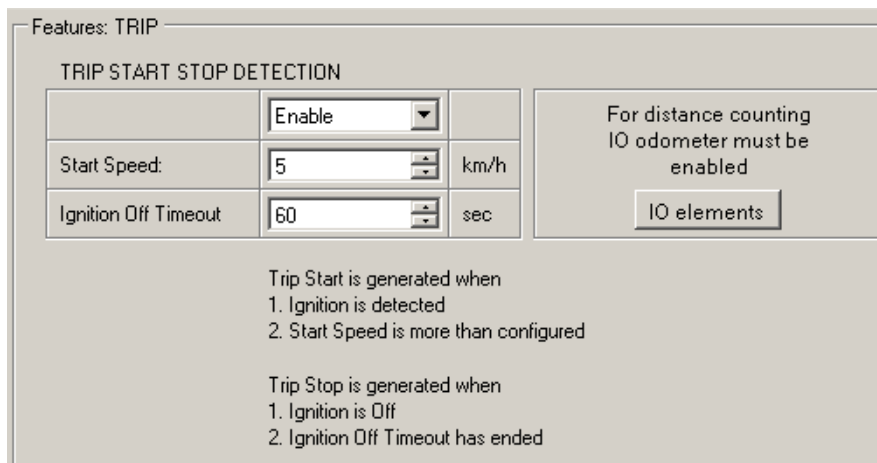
Features: TRIP

TRIP START STOP DETECTION

| | Enable | |
|---|---|---|
| Start Speed: | 5 | km/h |
| Ignition Off Timeout | 60 | sec |

For distance counting IO odometer must be enabled

IO elements

Trip Start is generated when
1. Ignition is detected
2. Start Speed is more than configured

Trip Stop is generated when
1. Ignition is Off
2. Ignition Off Timeout has ended